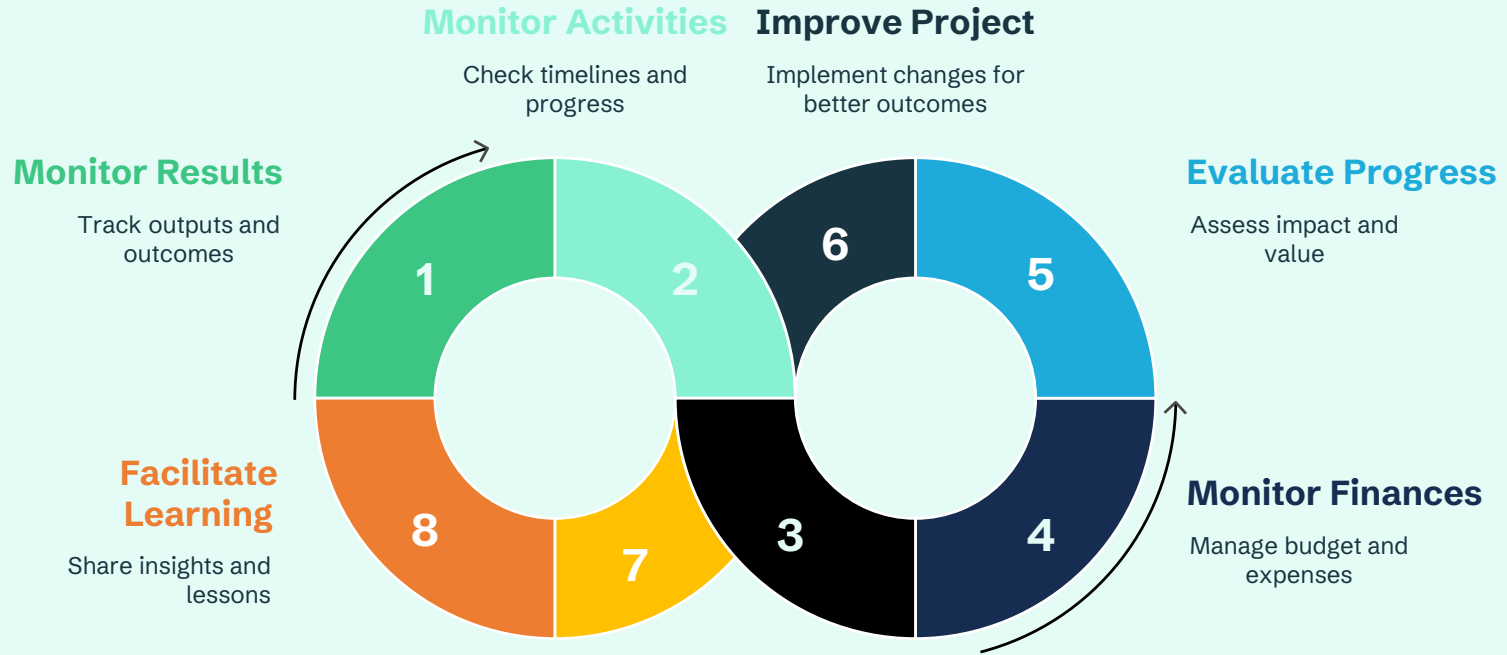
Monitor Activities

Check timelines and progress

Improve Project

Implement changes for better outcomes

Monitor Results

Track outputs and outcomes

Evaluate Progress

Assess impact and value

1

2

6

5

8

7

3

4

Facilitate Learning

Share insights and lessons

Monitor Finances

Manage budget and expenses